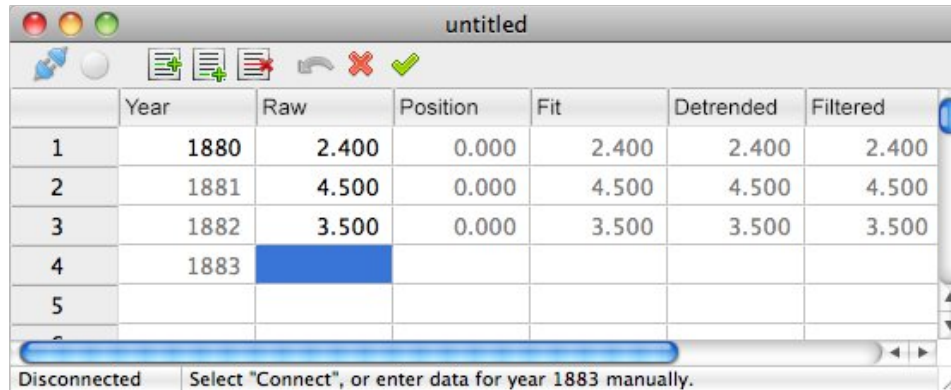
untitled

|   | Year | Raw | Position | Fit | Detrended | Filtered |
|---|---|---|---|---|---|---|
| 1 | 1880 | 2.400 | 0.000 | 2.400 | 2.400 | 2.400 |
| 2 | 1881 | 4.500 | 0.000 | 4.500 | 4.500 | 4.500 |
| 3 | 1882 | 3.500 | 0.000 | 3.500 | 3.500 | 3.500 |
| 4 | 1883 |  |  |  |  |  |
| 5 |  |  |  |  |  |  |

Disconnected
Select "Connect", or enter data for year 1883 manually.